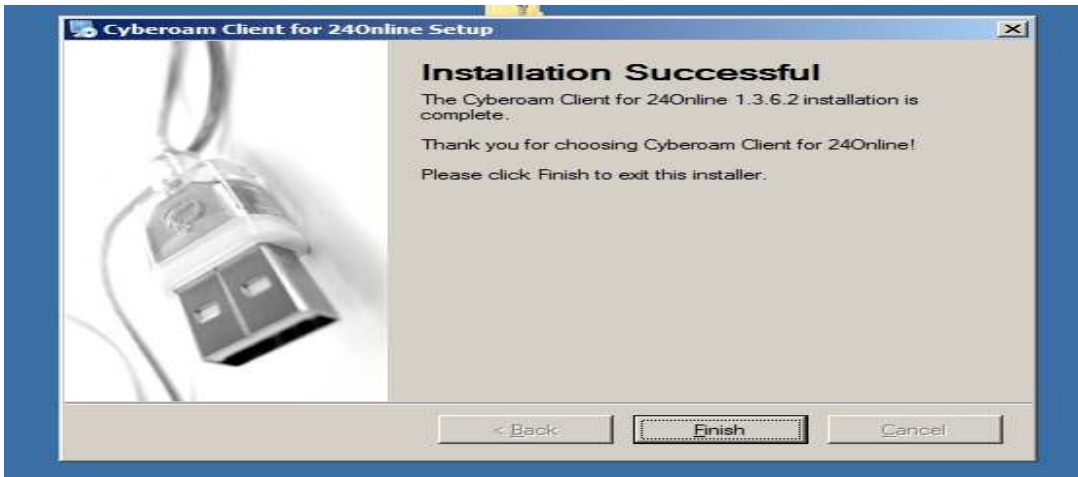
Cyberoam Client for 24Online Setup

Installation Successful

The Cyberoam Client for 24Online 1.3.6.2 installation is complete.

Thank you for choosing Cyberoam Client for 24Online!

Please click Finish to exit this installer.

< Back

Finish

Cancel